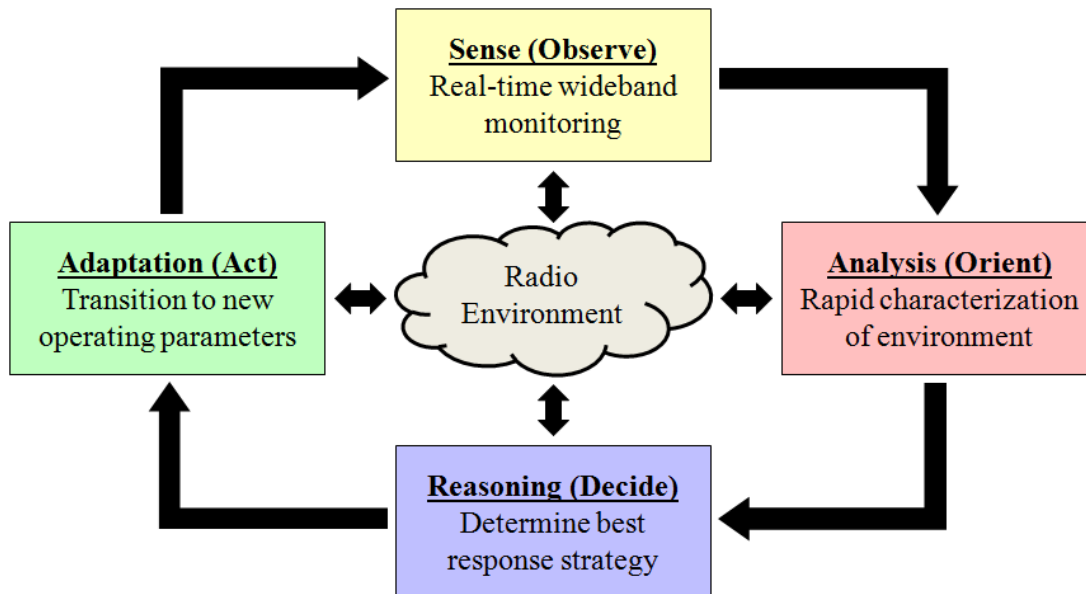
Sense (Observe)
Real-time wideband monitoring

Adaptation (Act)
Transition to new operating parameters

Radio Environment

Analysis (Orient)
Rapid characterization of environment

Reasoning (Decide)
Determine best response strategy